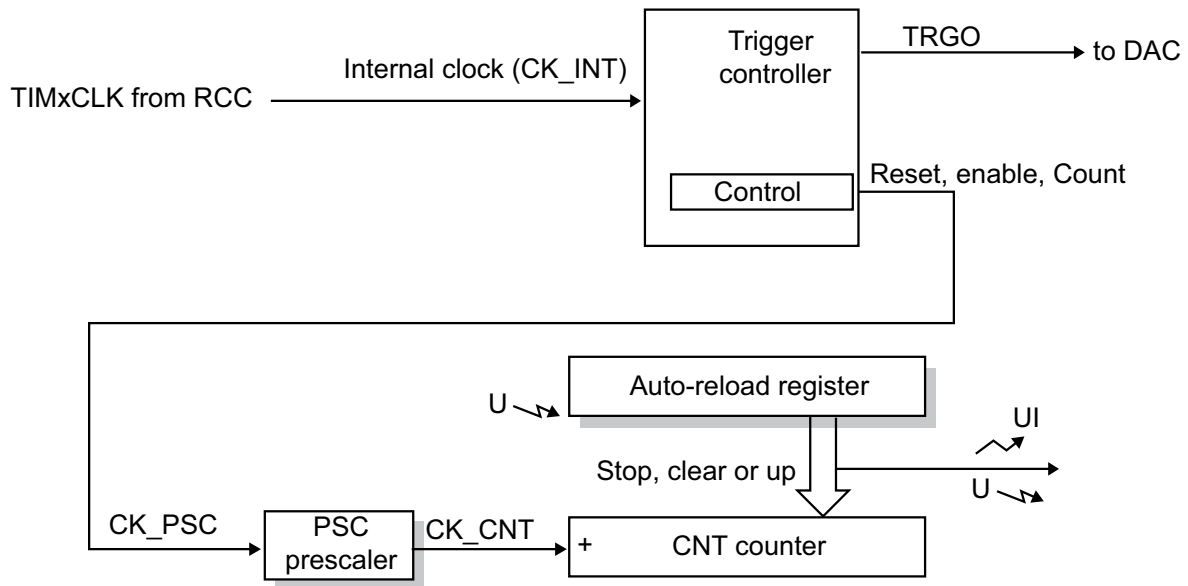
Trigger controller

TRGO

to DAC

Internal clock (CK_INT)

TIMxCLK from RCC

Control

Reset, enable, Count

U

Auto-reload register

UI

Stop, clear or up

U

CK_PSC

PSC prescaler

CK_CNT

+

CNT counter